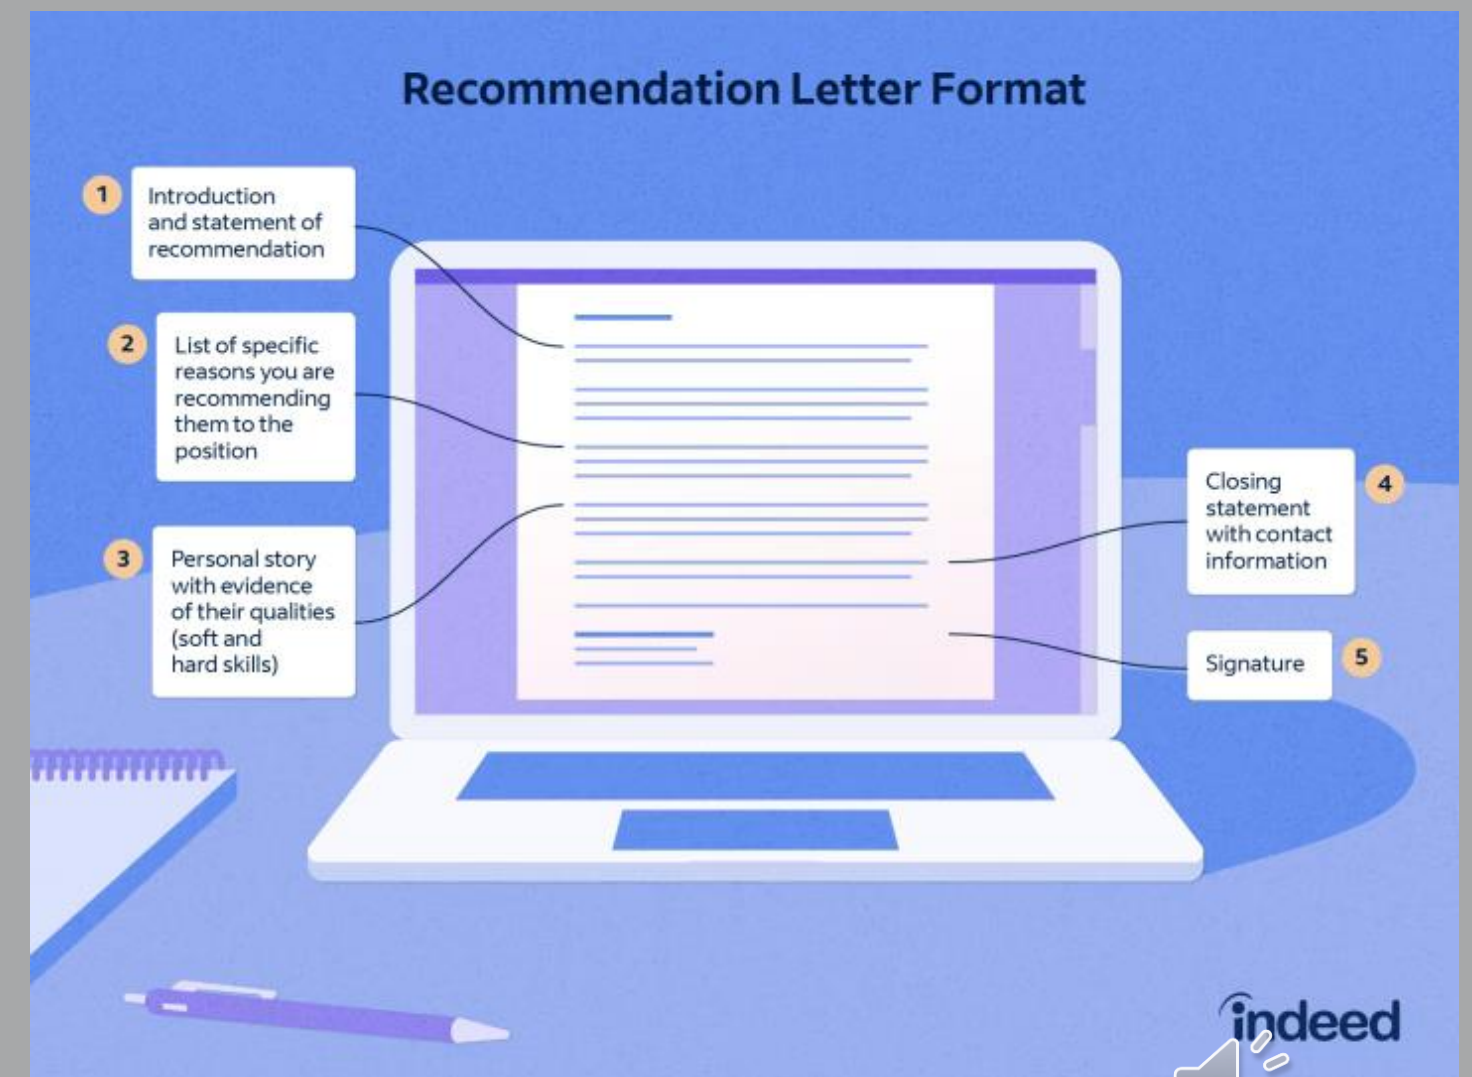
Recommendation Letter Format

1 Introduction and statement of recommendation

2 List of specific reasons you are recommending them to the position

3 Personal story with evidence of their qualities (soft and hard skills)

Closing statement with contact information 4

Signature 5

indeed